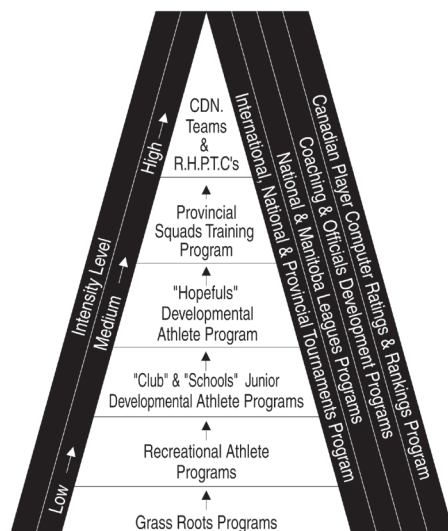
CDN. Teams & R.H.P.T.C's

Provincial Squads Training Program

"Hopefuls" Developmental Athlete Program

"Club" & "Schools" Junior Developmental Athlete Programs

Recreational Athlete Programs

Grass Roots Programs

Intensity Level
Low
Medium
High

International, National & Provincial Tournaments Program
National & Manitoba Leagues Programs
Coaching & Officials Development Programs
Canadian Player Computer Ratings & Rankings Program